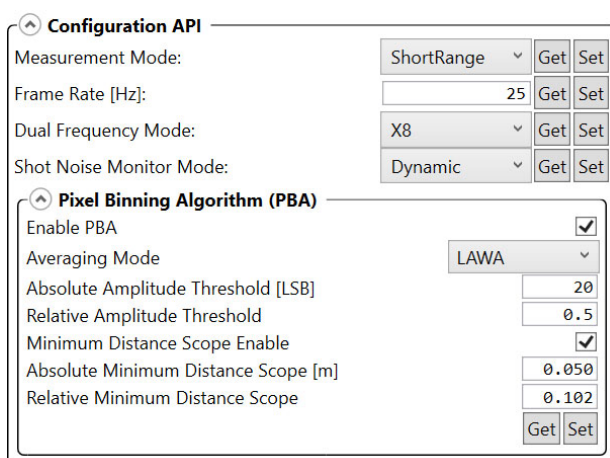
Configuration API

Measurement Mode: ShortRange Get Set
Frame Rate [Hz]: 25 Get Set
Dual Frequency Mode: X8 Get Set
Shot Noise Monitor Mode: Dynamic Get Set

Pixel Binning Algorithm (PBA)

Enable PBA
Averaging Mode LAWA
Absolute Amplitude Threshold [LSB] 20
Relative Amplitude Threshold 0.5
Minimum Distance Scope Enable
Absolute Minimum Distance Scope [m] 0.050
Relative Minimum Distance Scope 0.102
Get Set